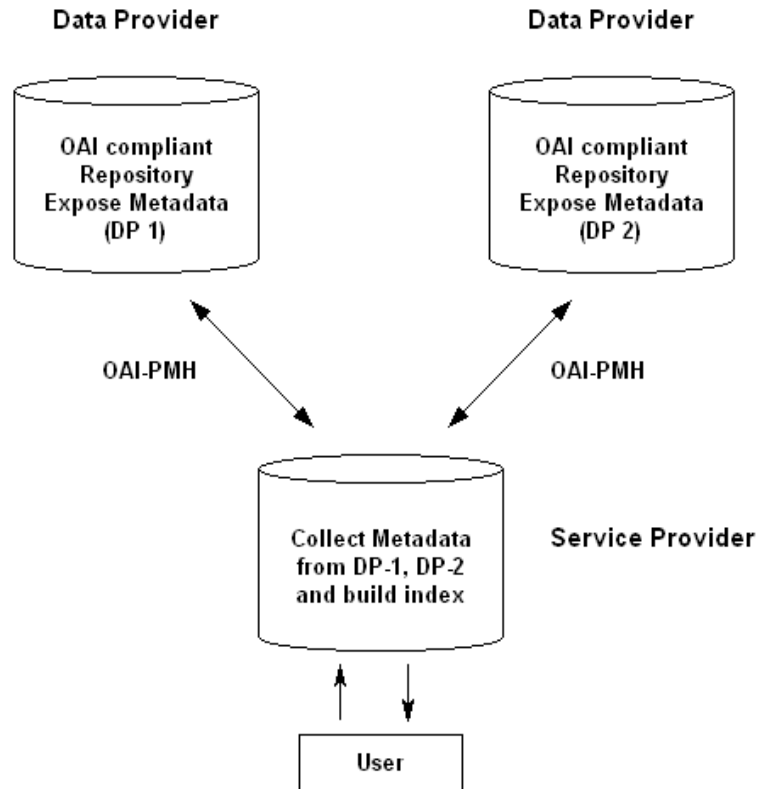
Data Provider

Data Provider

OAI compliant Repository Expose Metadata (DP 1)

OAI compliant Repository Expose Metadata (DP 2)

OAI-PMH

OAI-PMH

Collect Metadata from DP-1, DP-2 and build index

Service Provider

User